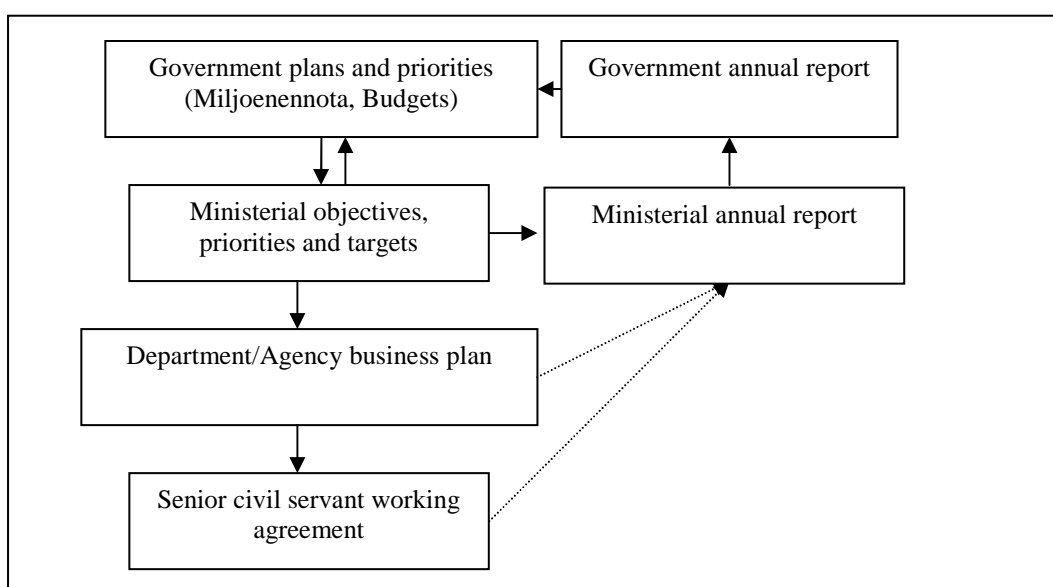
Government plans and priorities (Miljoenennota, Budgets)

Government annual report

Ministerial objectives, priorities and targets

Ministerial annual report

Department/Agency business plan

Senior civil servant working agreement